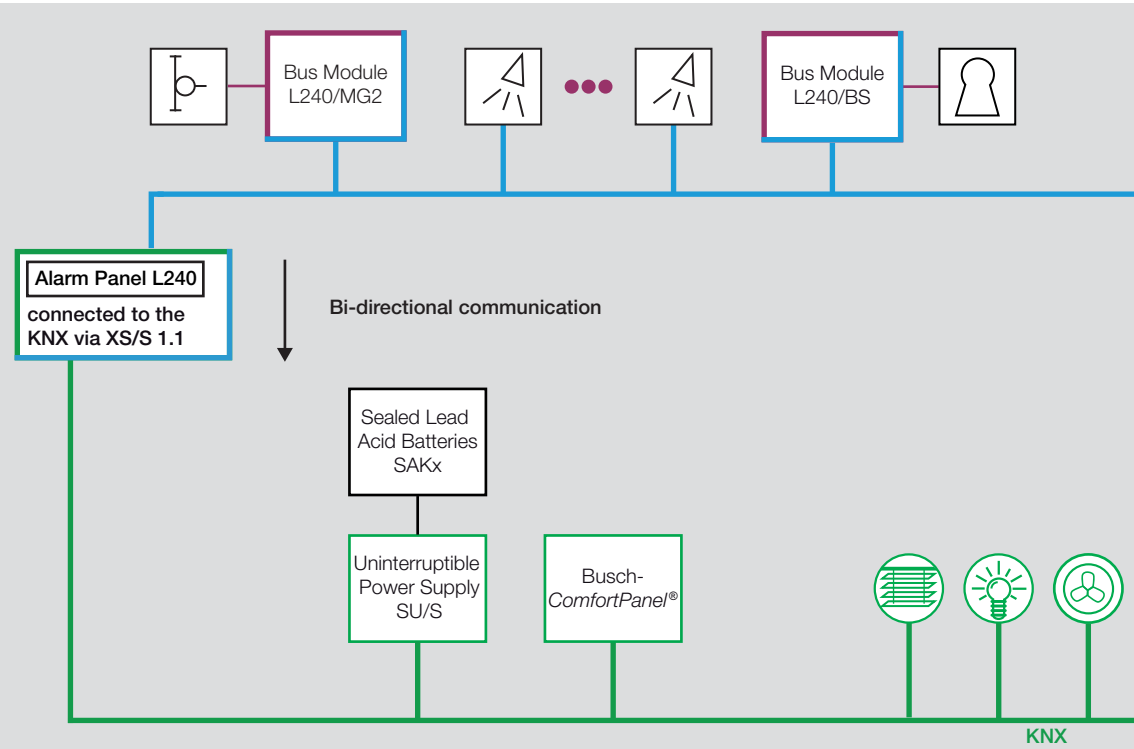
Bus Module L240/MG2

Bus Module L240/BS

Alarm Panel L240

connected to the KNX via XS/S 1.1

Bi-directional communication

Sealed Lead Acid Batteries SAKx

Uninterruptible Power Supply SU/S

Busch-*ComfortPanel*®

KNX